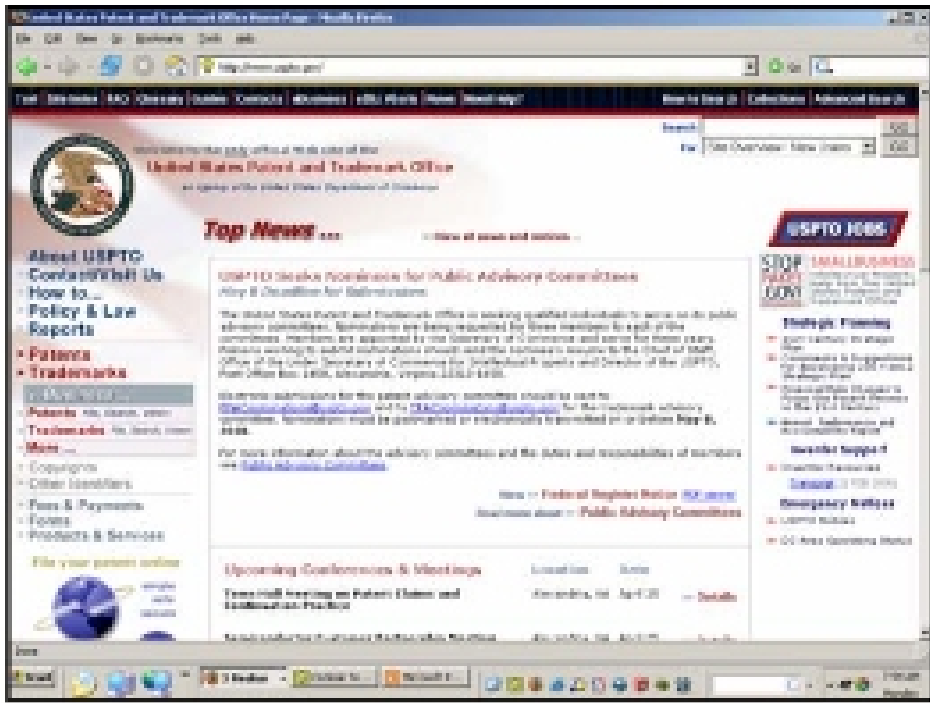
United States Patent and Trademark Office Home Page - Mozilla Firefox

File Edit View Go Bookmarks Tools Help

http://www.uspto.gov/

Go

Home | Site Index | FAQ | Glossary | Guides | Contacts | eBusiness | eBiz Alerts | News | Need Help?

How to Use It | Collections | Advanced Search

Search
for Site Overview / New Users Go

Welcome to the only official Web site of the
United States Patent and Trademark Office
an agency of the United States Department of Commerce

Top News ...

USPTO JOBS

About USPTO
Contact/Visit Us
How to...
Policy & Law
Reports

• Patents
• Trademarks

Patents
Trademarks
More ...

Copyrights
Other Identifiers

Fees & Payments
Forms
Products & Services

File your patent online

USPTO Seeks Nominees for Public Advisory Committees

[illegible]

Strategic Planning

Inventor Support

Emergency Notices

Federal Register Notice
Public Advisory Committees

Upcoming Conferences & Meetings Location Date

Town Hall Meeting on Patent Claims and Continuation Practice — Alexandria, VA April 20 — Details

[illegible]

Done

Start